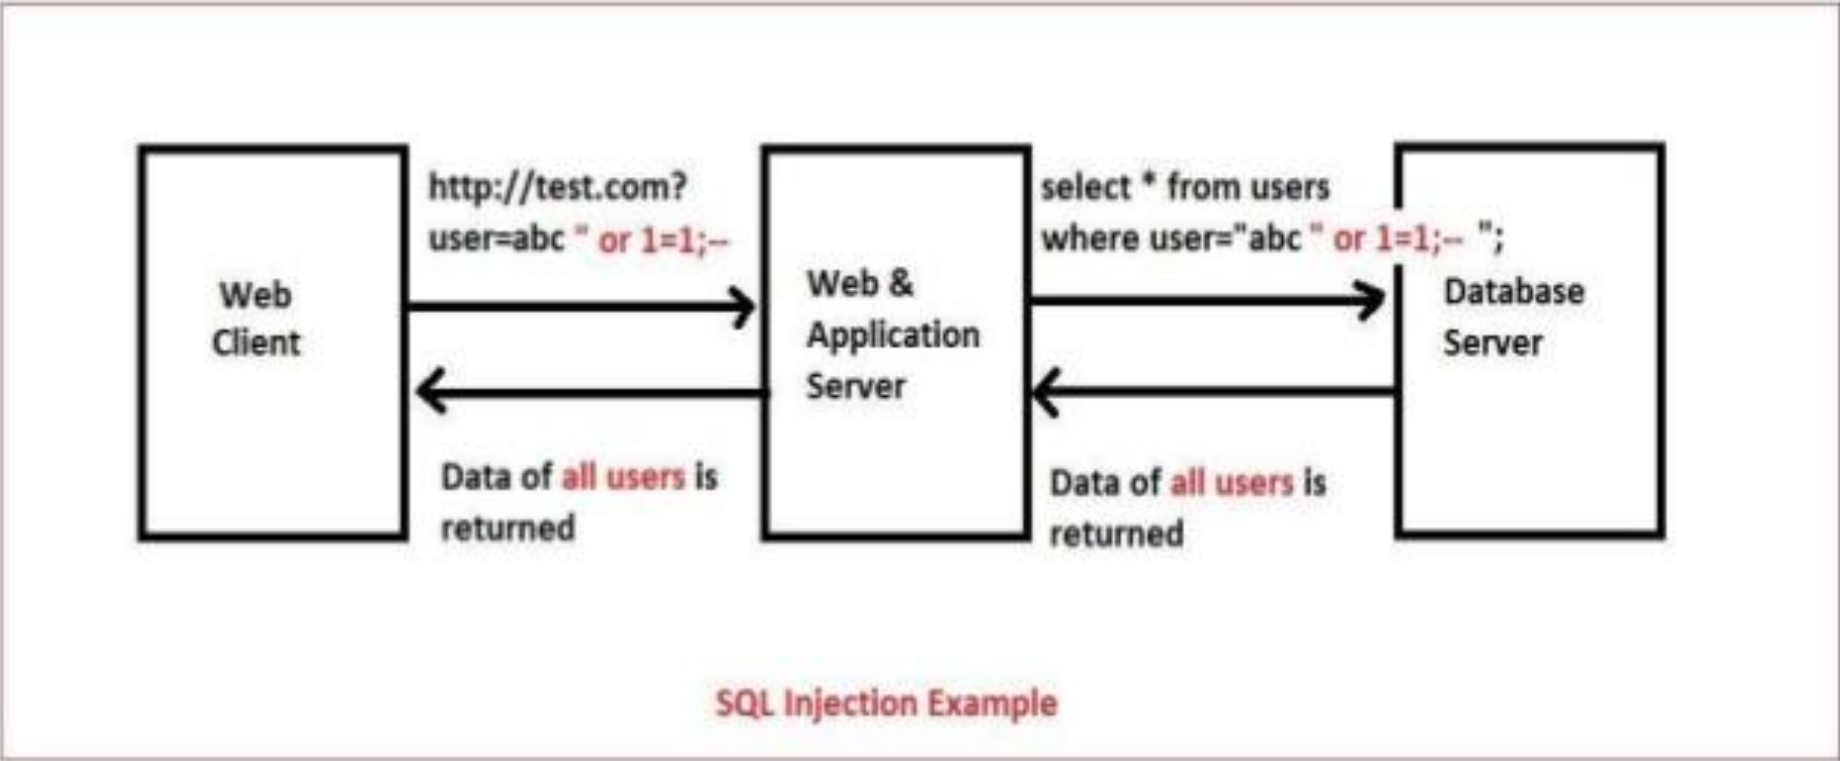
Web Client

http://test.com?user=abc " or 1=1;--

Data of all users is returned

Web & Application Server

select * from users where user="abc " or 1=1;-- ";

Data of all users is returned

Database Server

SQL Injection Example